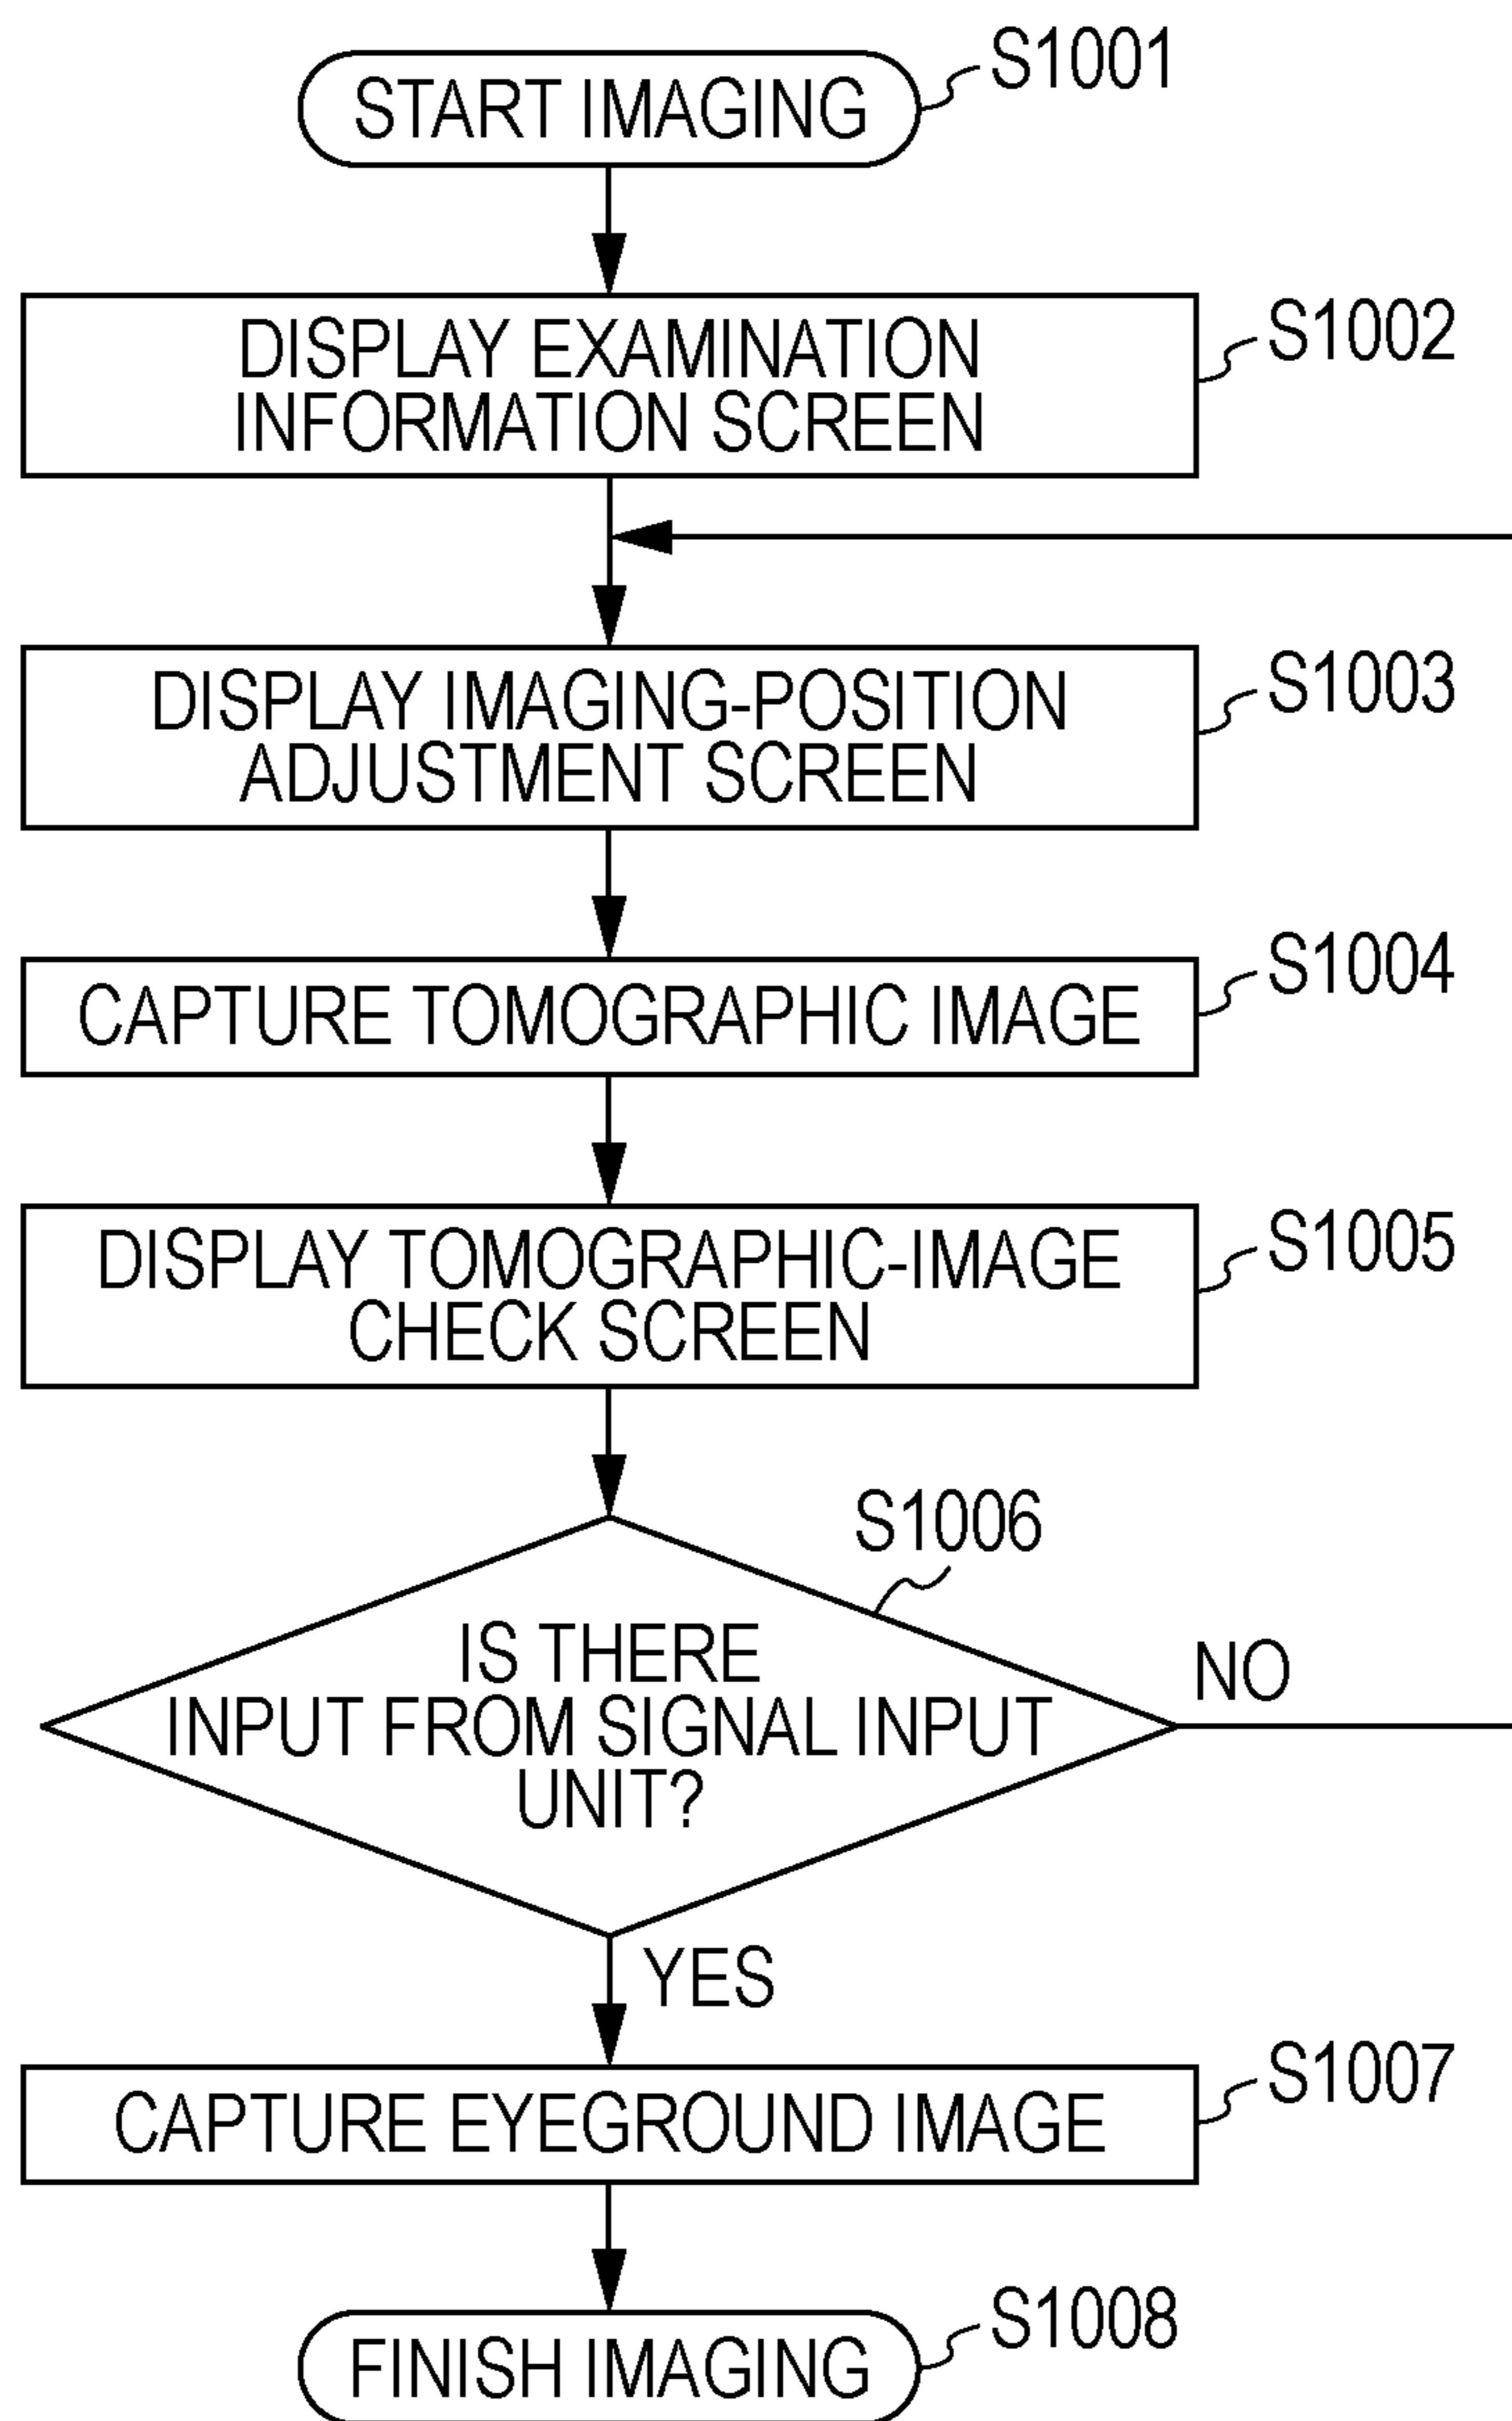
START IMAGING
S1001

DISPLAY EXAMINATION INFORMATION SCREEN
S1002

DISPLAY IMAGING-POSITION ADJUSTMENT SCREEN
S1003

CAPTURE TOMOGRAPHIC IMAGE
S1004

DISPLAY TOMOGRAPHIC-IMAGE CHECK SCREEN
S1005

S1006
IS THERE INPUT FROM SIGNAL INPUT UNIT?
NO
YES

CAPTURE EYEGROUND IMAGE
S1007

FINISH IMAGING
S1008